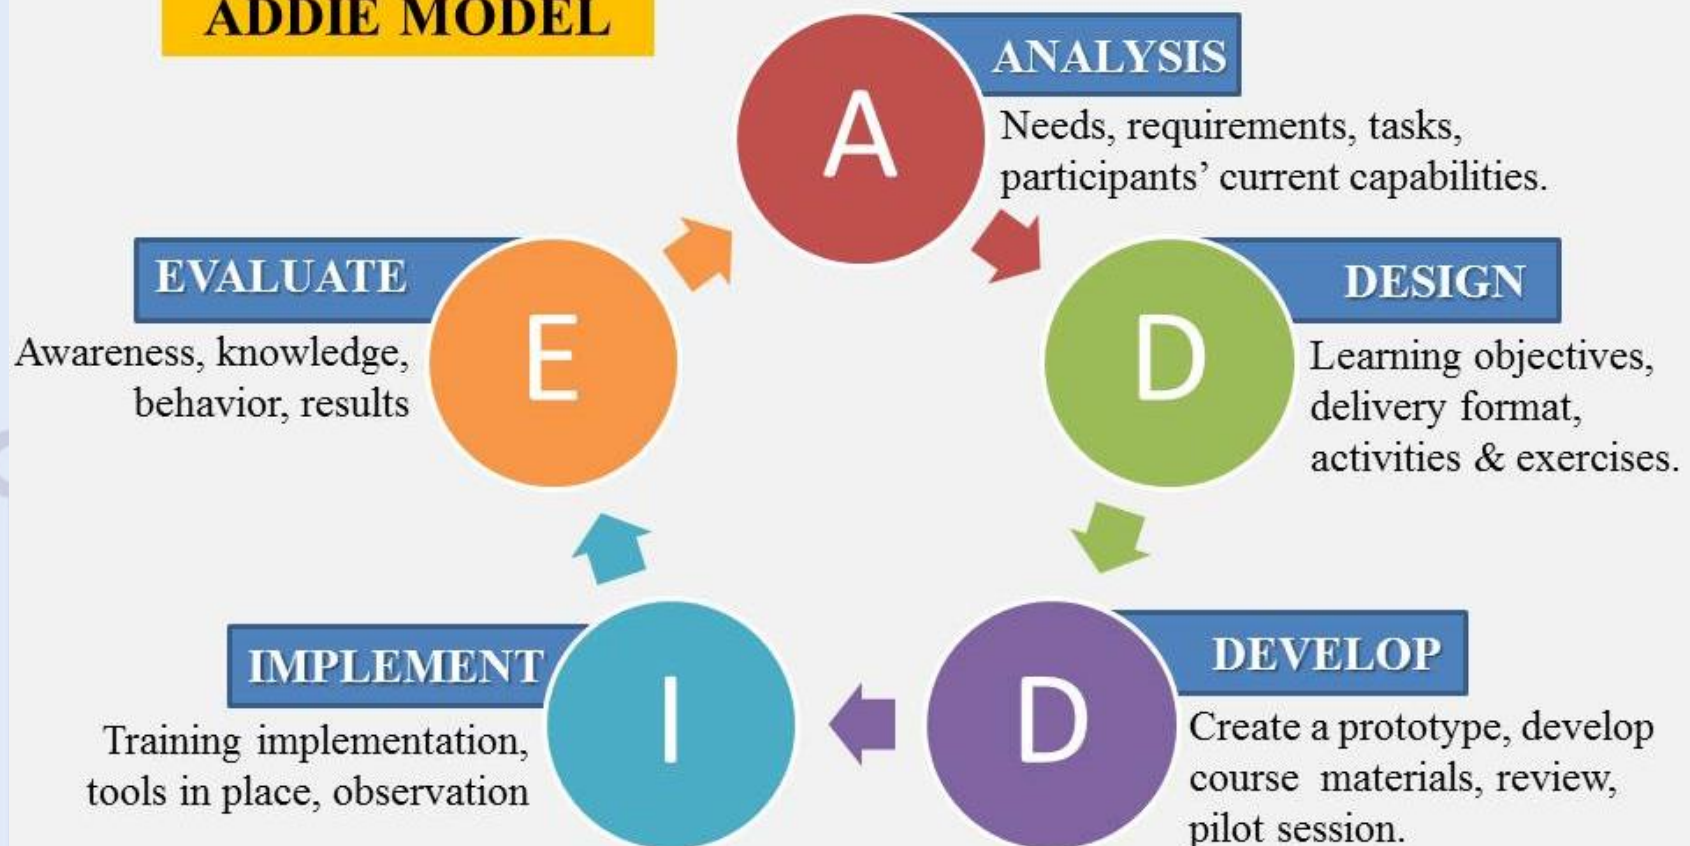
ADDIE MODEL

A

ANALYSIS

Needs, requirements, tasks, participants' current capabilities.

D

DESIGN

Learning objectives, delivery format, activities & exercises.

D

DEVELOP

Create a prototype, develop course materials, review, pilot session.

I

IMPLEMENT

Training implementation, tools in place, observation

E

EVALUATE

Awareness, knowledge, behavior, results